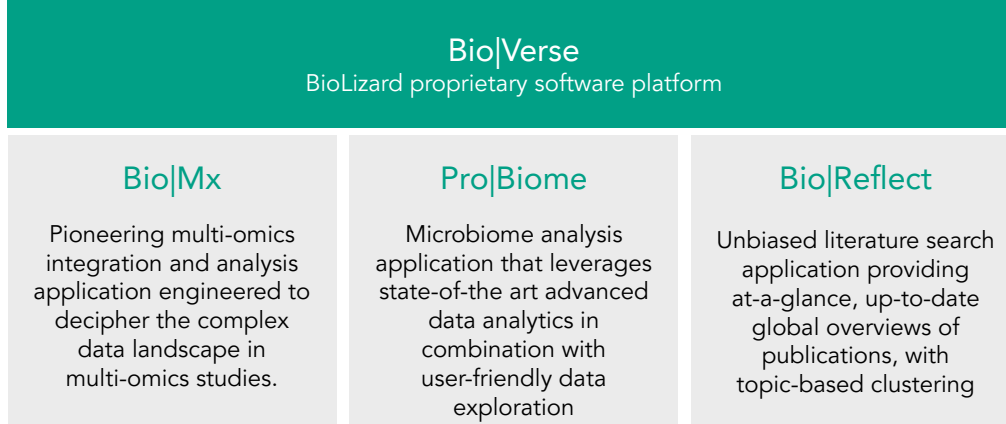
Bio|Verse
BioLizard proprietary software platform

Bio|Mx

Pioneering multi-omics integration and analysis application engineered to decipher the complex data landscape in multi-omics studies.

Pro|Biome

Microbiome analysis application that leverages state-of-the art advanced data analytics in combination with user-friendly data exploration

Bio|Reflect

Unbiased literature search application providing at-a-glance, up-to-date global overviews of publications, with topic-based clustering